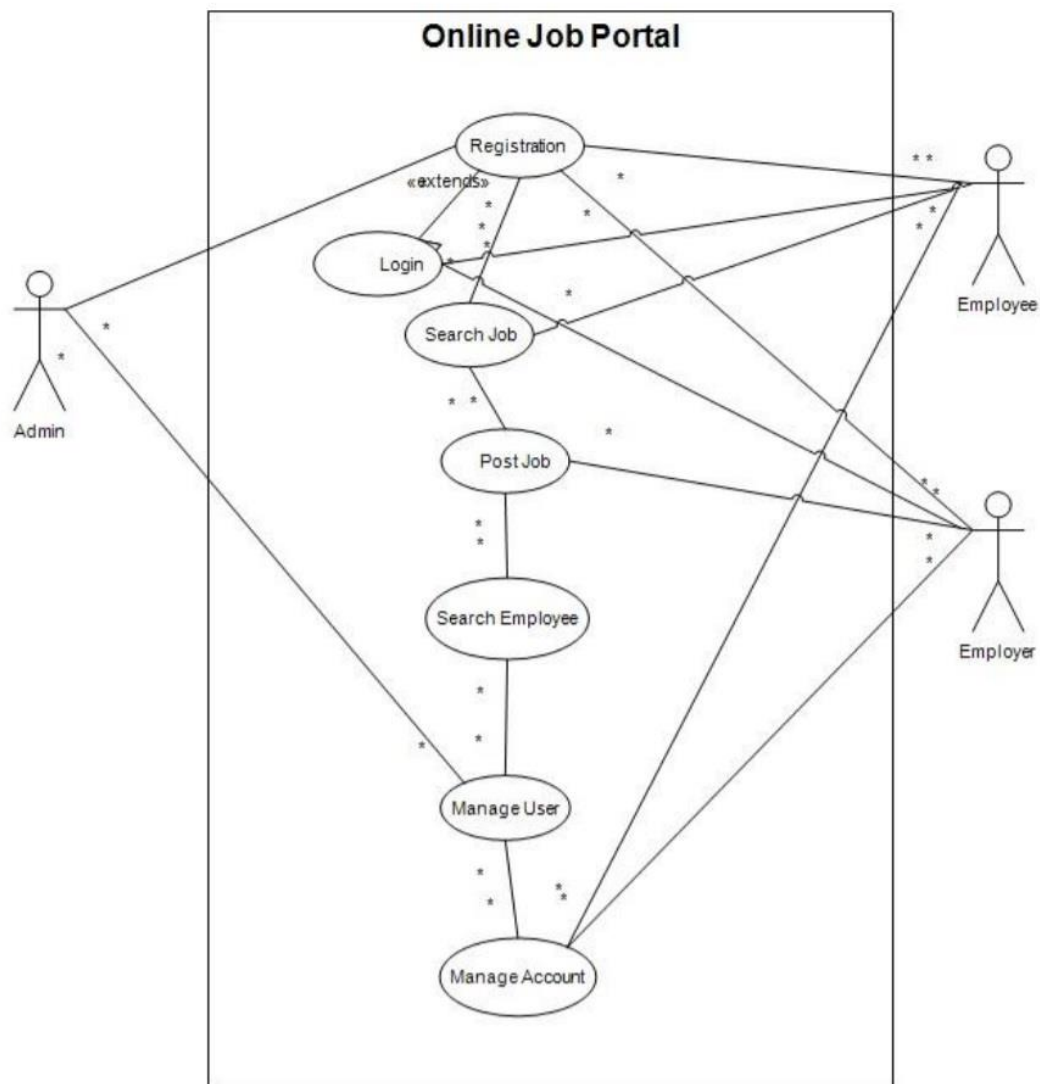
Online Job Portal

Registration

«extends»

Login

Search Job

Post Job

Search Employee

Manage User

Manage Account

Admin

Employee

Employer

* *
*
*
*
*
*
*
*
*
*
* *
*
* *
*
*
*
*
*
*
*
*
*
*
*
*